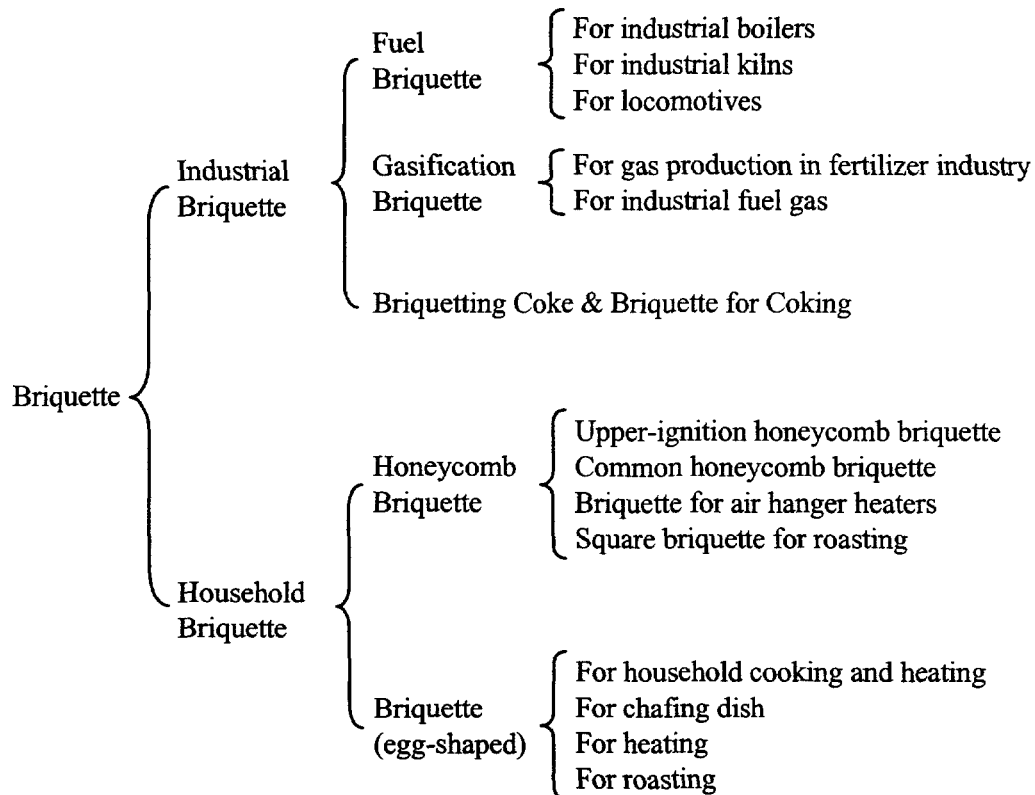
Briquette

Industrial Briquette

Fuel Briquette
For industrial boilers
For industrial kilns
For locomotives

Gasification Briquette
For gas production in fertilizer industry
For industrial fuel gas

Briquetting Coke & Briquette for Coking

Household Briquette

Honeycomb Briquette
Upper-ignition honeycomb briquette
Common honeycomb briquette
Briquette for air hanger heaters
Square briquette for roasting

Briquette (egg-shaped)
For household cooking and heating
For chafing dish
For heating
For roasting